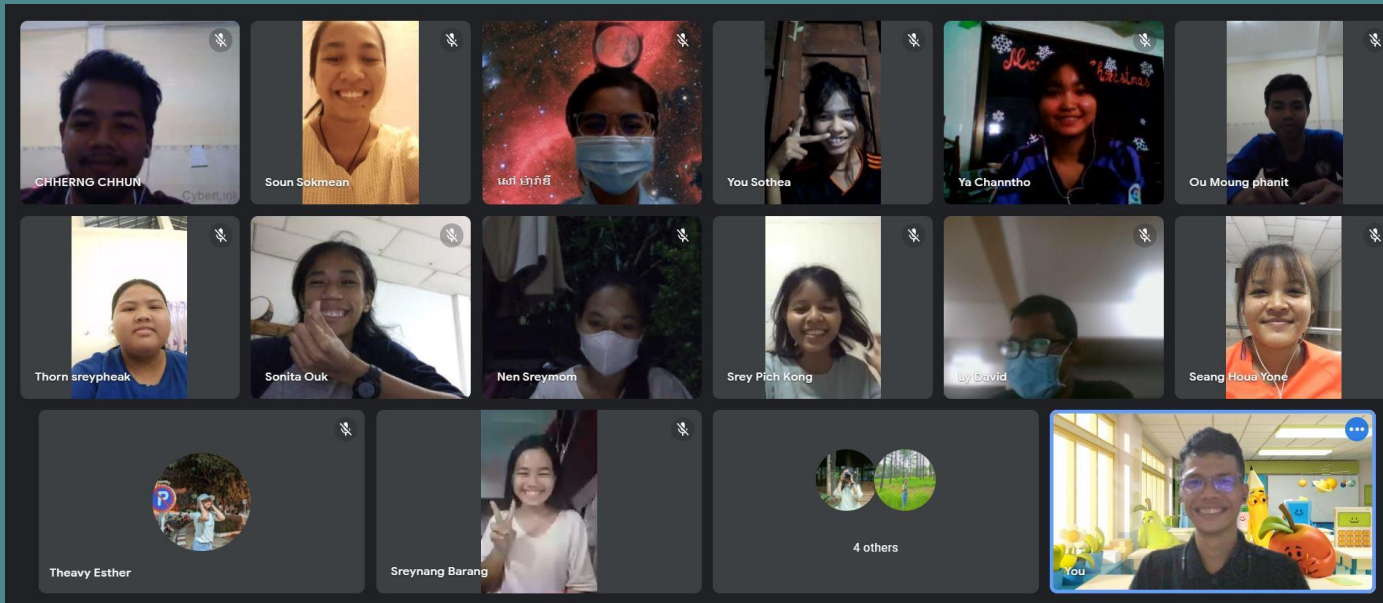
CHHERNG CHHUN

CyberLink

Soun Sokmean

ណៅ ម៉ារ៉ាឌី

You Sothea

Merry Christmas

Ya Channtho

Ou Moung phanit

Thorn sreypheak

Sonita Ouk

Nen Sreymom

Srey Pich Kong

Ly David

Seang Houa Yone

Theavy Esther

Sreynang Barang

4 others

You